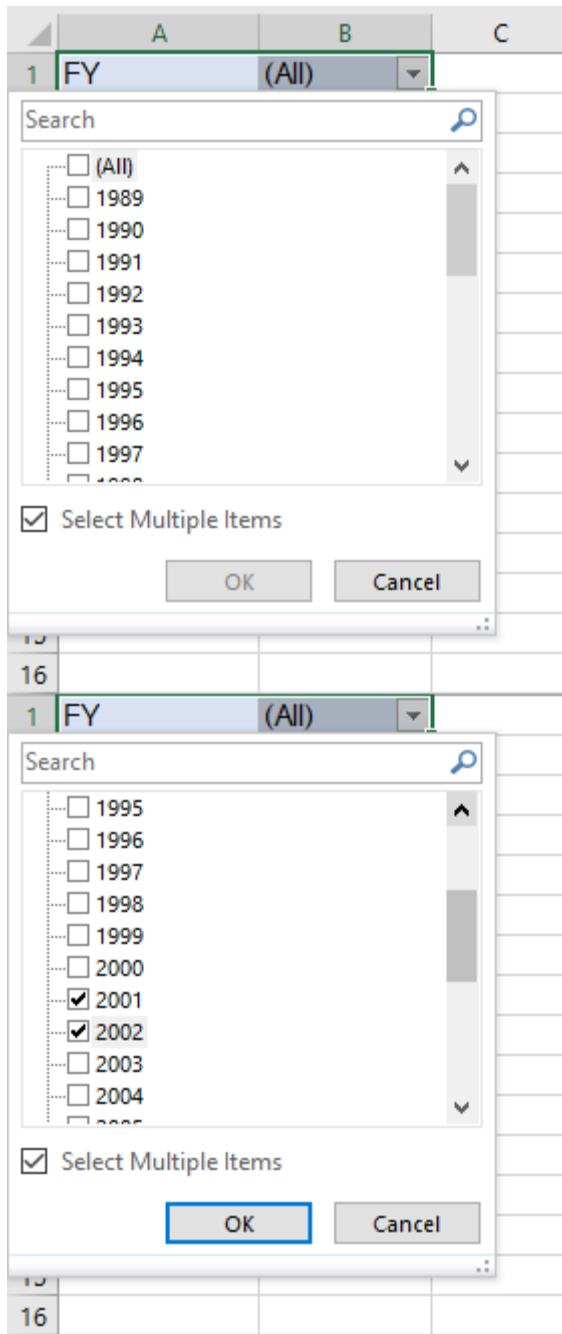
A B C
1 FY (All)
Search
(All)
1989
1990
1991
1992
1993
1994
1995
1996
1997
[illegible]
Select Multiple Items
OK
Cancel
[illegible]
16

1 FY (All)
Search
1995
1996
1997
1998
1999
2000
2001
2002
2003
2004
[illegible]
Select Multiple Items
OK
Cancel
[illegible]
16